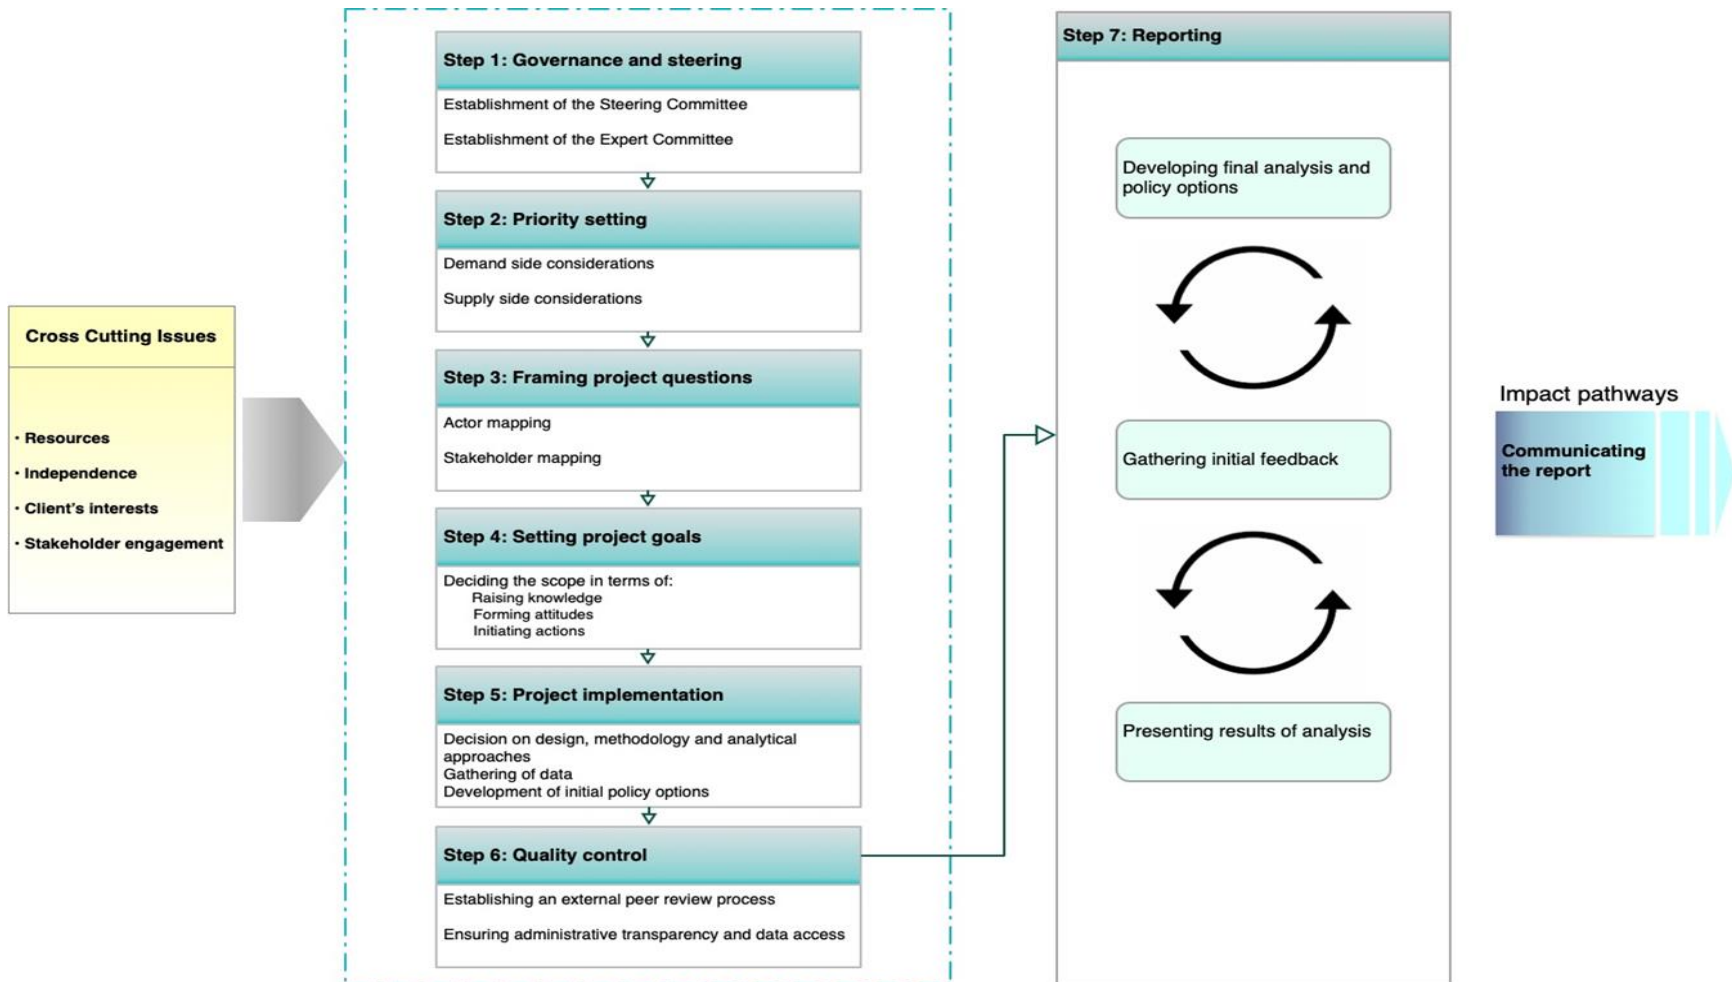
Cross Cutting Issues

· Resources
· Independence
· Client's interests
· Stakeholder engagement

Step 1: Governance and steering

Establishment of the Steering Committee

Establishment of the Expert Committee

Step 2: Priority setting

Demand side considerations

Supply side considerations

Step 3: Framing project questions

Actor mapping

Stakeholder mapping

Step 4: Setting project goals

Deciding the scope in terms of:
Raising knowledge
Forming attitudes
Initiating actions

Step 5: Project implementation

Decision on design, methodology and analytical approaches
Gathering of data
Development of initial policy options

Step 6: Quality control

Establishing an external peer review process

Ensuring administrative transparency and data access

Step 7: Reporting

Developing final analysis and policy options

Gathering initial feedback

Presenting results of analysis

Impact pathways

Communicating the report